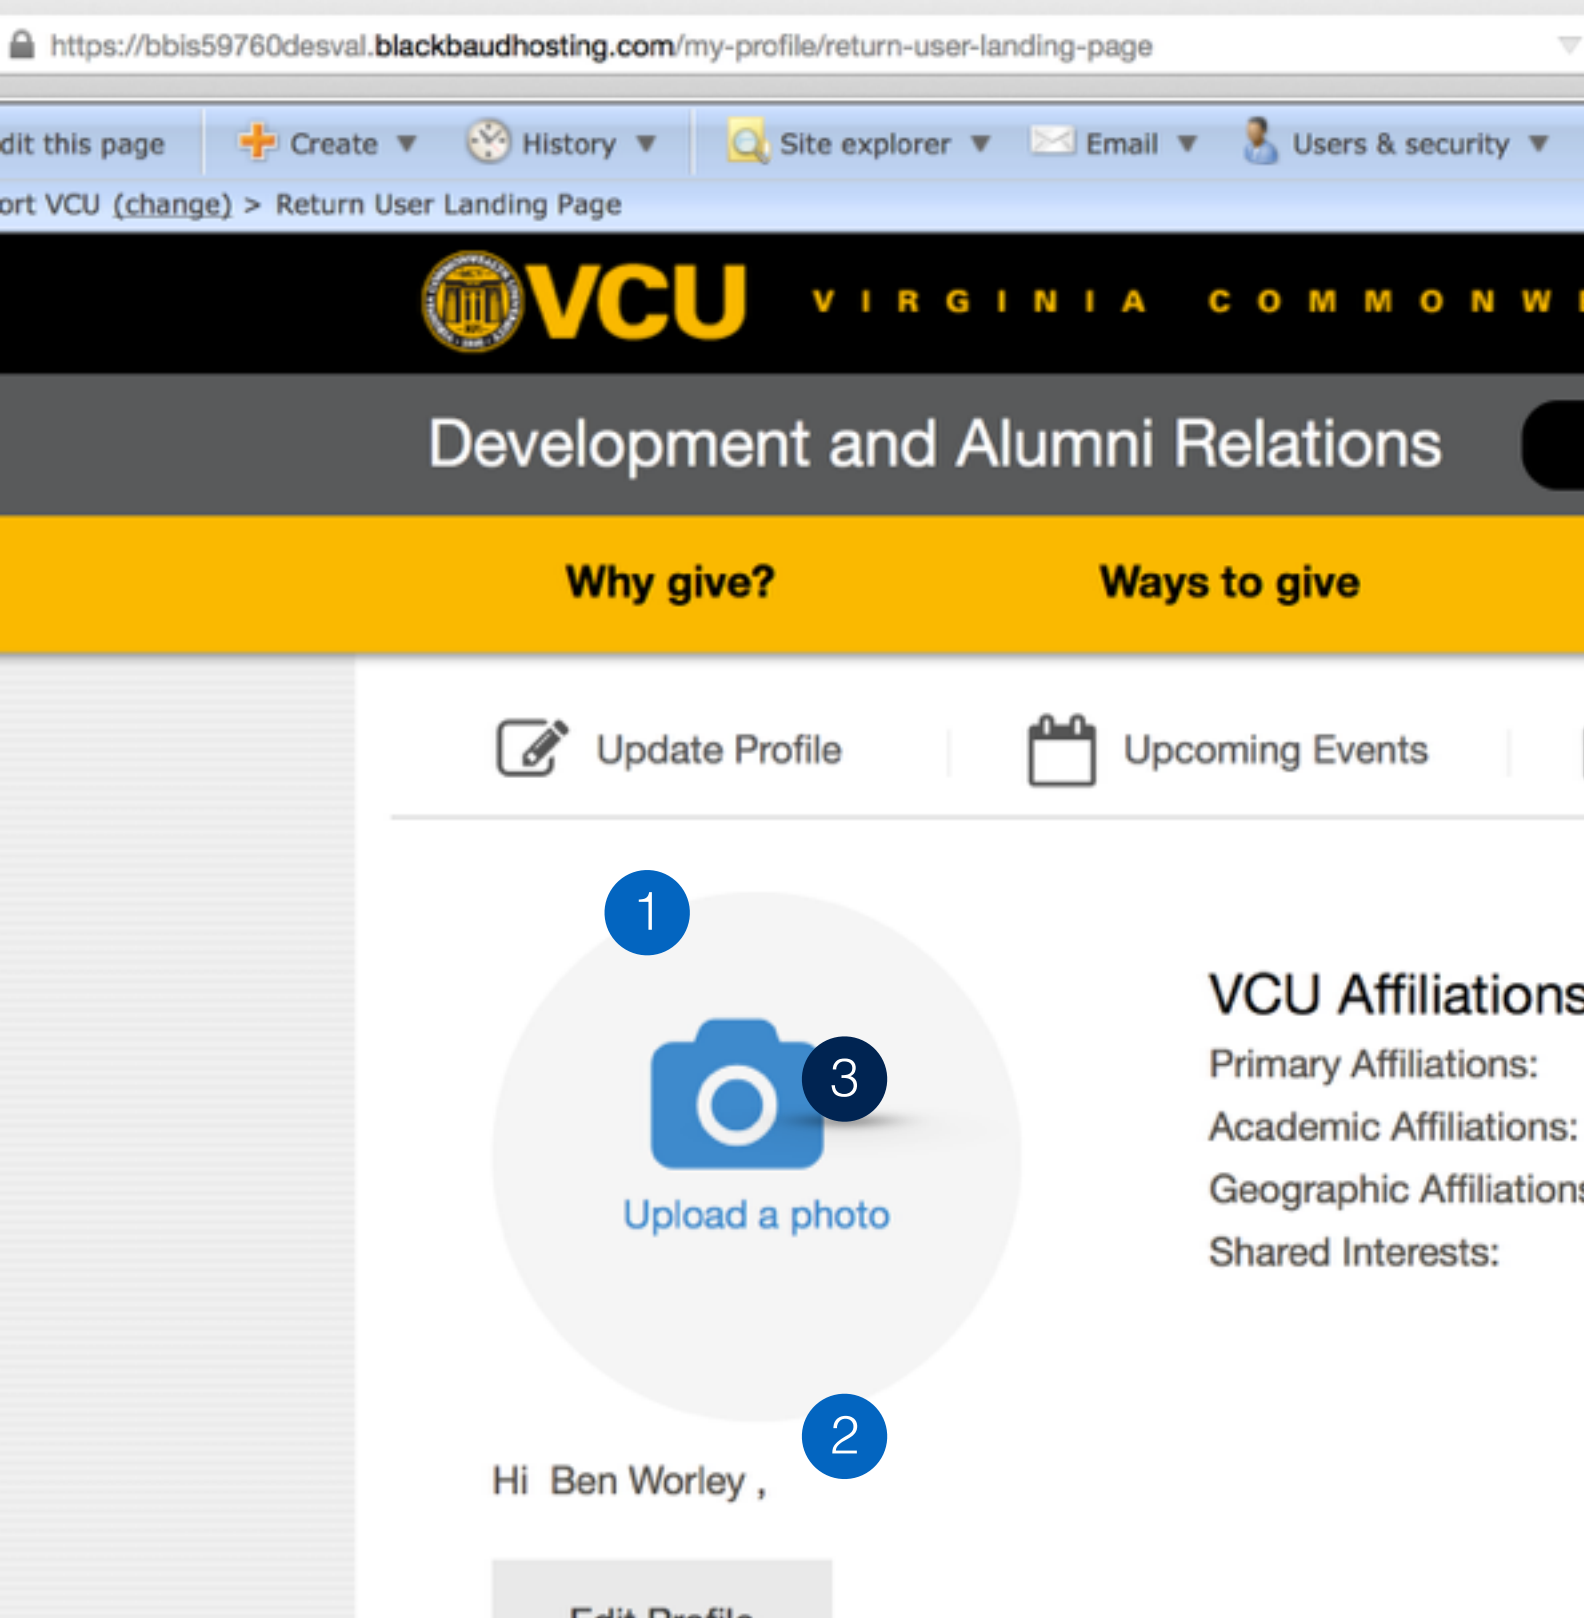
https://bbis59760desval.blackbaudhosting.com/my-profile/return-user-landing-page

dit this page Create History Site explorer Email Users & security

ort VCU (change) > Return User Landing Page

VCU VIRGINIA COMMONW

Development and Alumni Relations

Why give? Ways to give

Update Profile Upcoming Events

1

3

Upload a photo

2

Hi Ben Worley ,

VCU Affiliations

Primary Affiliations:

Academic Affiliations:

Geographic Affiliations

Shared Interests:

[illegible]